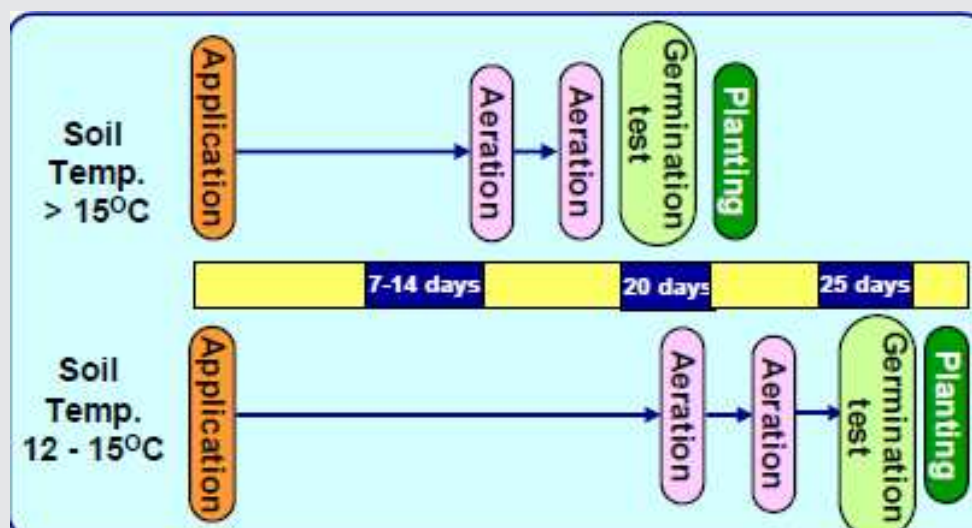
Soil Temp. > 15$^{O}$C

Application

Aeration

Aeration

Germination test

Planting

7-14 days

20 days

25 days

Soil Temp. 12 - 15$^{O}$C

Application

Aeration

Aeration

Germination test

Planting